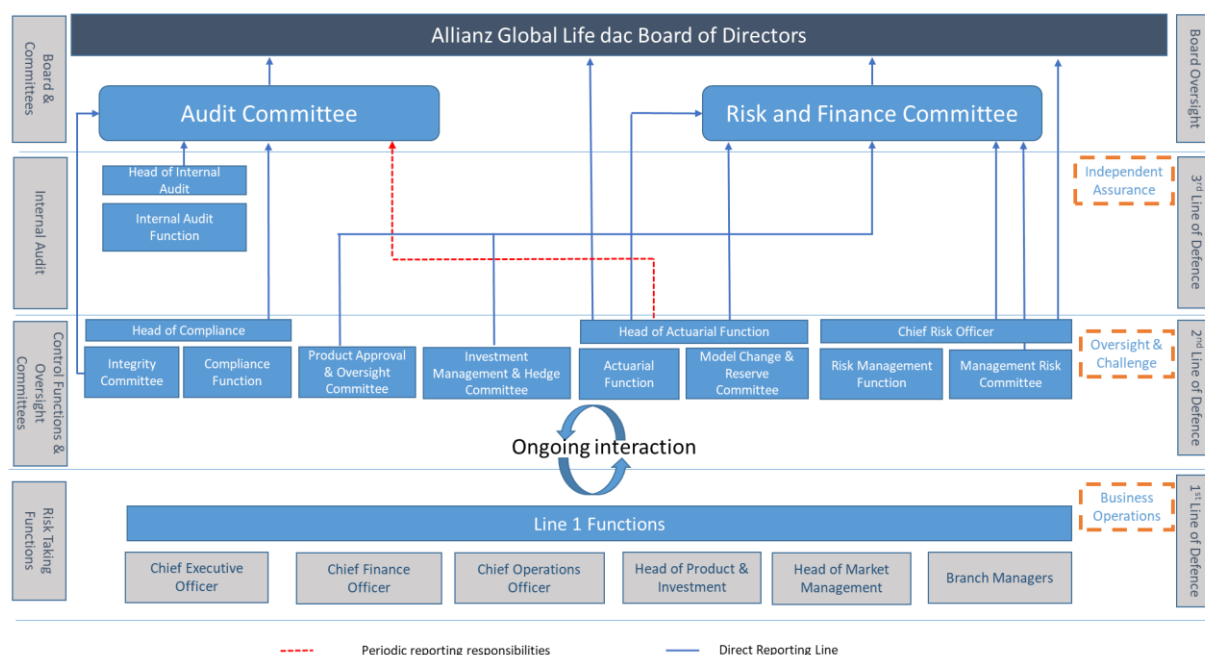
Board & Committees

Allianz Global Life dac Board of Directors

Board Oversight

Audit Committee

Risk and Finance Committee

Internal Audit

Head of Internal Audit

Internal Audit Function

Independent Assurance

3rd Line of Defence

Control Functions & Oversight Committees

Head of Compliance

Integrity Committee

Compliance Function

Product Approval & Oversight Committee

Investment Management & Hedge Committee

Head of Actuarial Function

Actuarial Function

Model Change & Reserve Committee

Chief Risk Officer

Risk Management Function

Management Risk Committee

Oversight & Challenge

2nd Line of Defence

Ongoing interaction

Risk Taking Functions

Line 1 Functions

Business Operations

1st Line of Defence

Chief Executive Officer

Chief Finance Officer

Chief Operations Officer

Head of Product & Investment

Head of Market Management

Branch Managers

Periodic reporting responsibilities

Direct Reporting Line